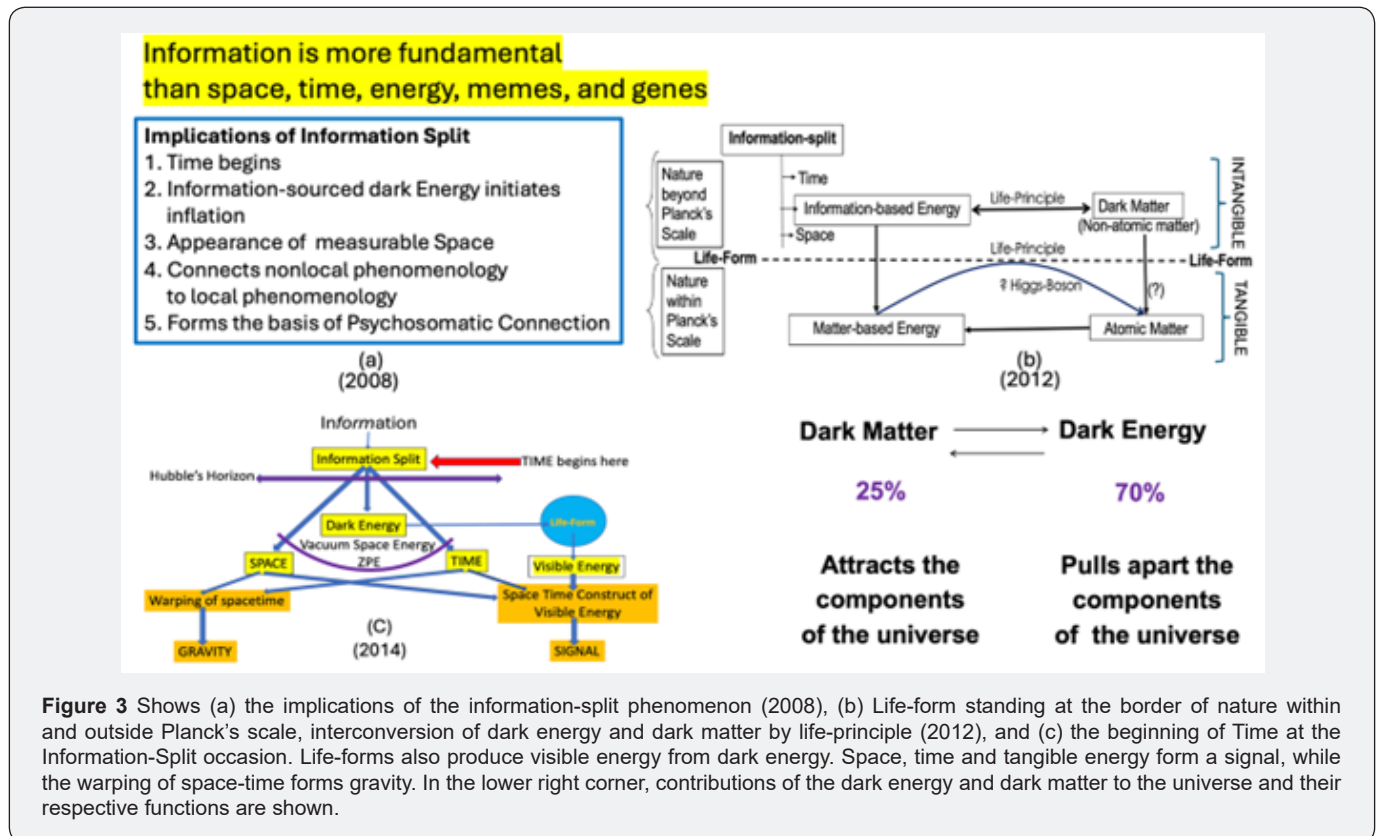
Information is more fundamental than space, time, energy, memes, and genes

Implications of Information Split
1. Time begins
2. Information-sourced dark Energy initiates inflation
3. Appearance of measurable Space
4. Connects nonlocal phenomenology to local phenomenology
5. Forms the basis of Psychosomatic Connection

(a)
(2008)

Information-split
Nature beyond Planck's Scale
Time
Information-based Energy
Life-Principle
Dark Matter (Non-atomic matter)
Space
INTANGIBLE
Life-Form
Life-Principle
Life-Form
Nature within Planck's Scale
? Higgs-Boson
(?)
TANGIBLE
Matter-based Energy
Atomic Matter

(b)
(2012)

Information
Information Split
TIME begins here
Hubble's Horizon
Dark Energy
Life-Form
Vacuum Space Energy ZPE
SPACE
TIME
Visible Energy
Warping of spacetime
Space Time Construct of Visible Energy
(C)
(2014)
GRAVITY
SIGNAL

Dark Matter → Dark Energy
25%
70%
Attracts the components of the universe
Pulls apart the components of the universe

**Figure 3** Shows (a) the implications of the information-split phenomenon (2008), (b) Life-form standing at the border of nature within and outside Planck's scale, interconversion of dark energy and dark matter by life-principle (2012), and (c) the beginning of Time at the Information-Split occasion. Life-forms also produce visible energy from dark energy. Space, time and tangible energy form a signal, while the warping of space-time forms gravity. In the lower right corner, contributions of the dark energy and dark matter to the universe and their respective functions are shown.